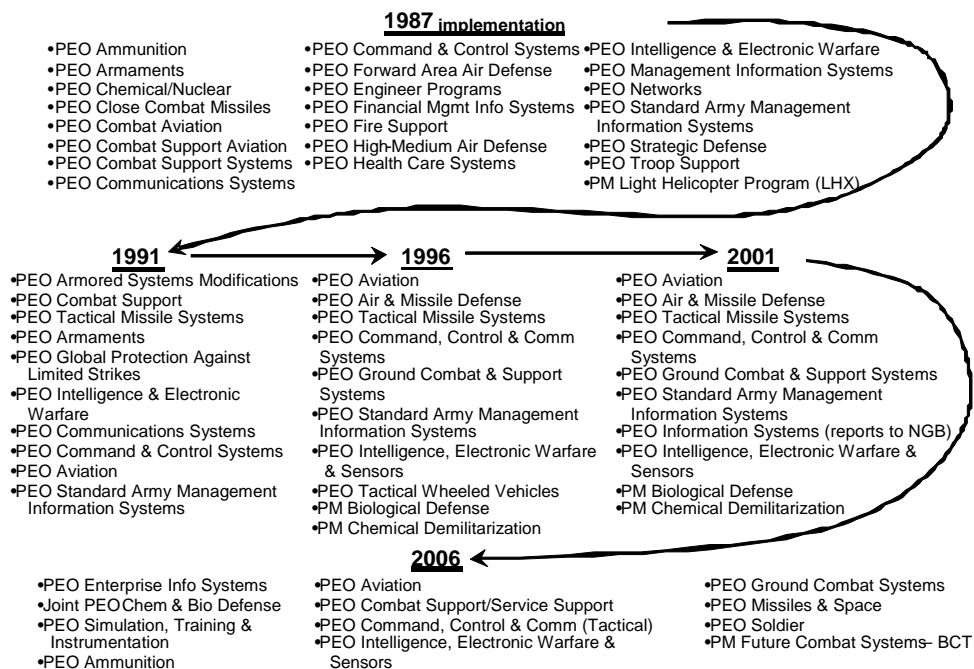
1987 implementation

•PEO Ammunition
•PEO Armaments
•PEO Chemical/Nuclear
•PEO Close Combat Missiles
•PEO Combat Aviation
•PEO Combat Support Aviation
•PEO Combat Support Systems
•PEO Communications Systems

•PEO Command & Control Systems
•PEO Forward Area Air Defense
•PEO Engineer Programs
•PEO Financial Mgmt Info Systems
•PEO Fire Support
•PEO High-Medium Air Defense
•PEO Health Care Systems

•PEO Intelligence & Electronic Warfare
•PEO Management Information Systems
•PEO Networks
•PEO Standard Army Management Information Systems
•PEO Strategic Defense
•PEO Troop Support
•PM Light Helicopter Program (LHX)

1991

•PEO Armored Systems Modifications
•PEO Combat Support
•PEO Tactical Missile Systems
•PEO Armaments
•PEO Global Protection Against Limited Strikes
•PEO Intelligence & Electronic Warfare
•PEO Communications Systems
•PEO Command & Control Systems
•PEO Aviation
•PEO Standard Army Management Information Systems

1996

•PEO Aviation
•PEO Air & Missile Defense
•PEO Tactical Missile Systems
•PEO Command, Control & Comm Systems
•PEO Ground Combat & Support Systems
•PEO Standard Army Management Information Systems
•PEO Intelligence, Electronic Warfare & Sensors
•PEO Tactical Wheeled Vehicles
•PM Biological Defense
•PM Chemical Demilitarization

2001

•PEO Aviation
•PEO Air & Missile Defense
•PEO Tactical Missile Systems
•PEO Command, Control & Comm Systems
•PEO Ground Combat & Support Systems
•PEO Standard Army Management Information Systems
•PEO Information Systems (reports to NGB)
•PEO Intelligence, Electronic Warfare & Sensors
•PM Biological Defense
•PM Chemical Demilitarization

2006

•PEO Enterprise Info Systems
•Joint PEO Chem & Bio Defense
•PEO Simulation, Training & Instrumentation
•PEO Ammunition

•PEO Aviation
•PEO Combat Support/Service Support
•PEO Command, Control & Comm (Tactical)
•PEO Intelligence, Electronic Warfare & Sensors

•PEO Ground Combat Systems
•PEO Missiles & Space
•PEO Soldier
•PM Future Combat Systems– BCT